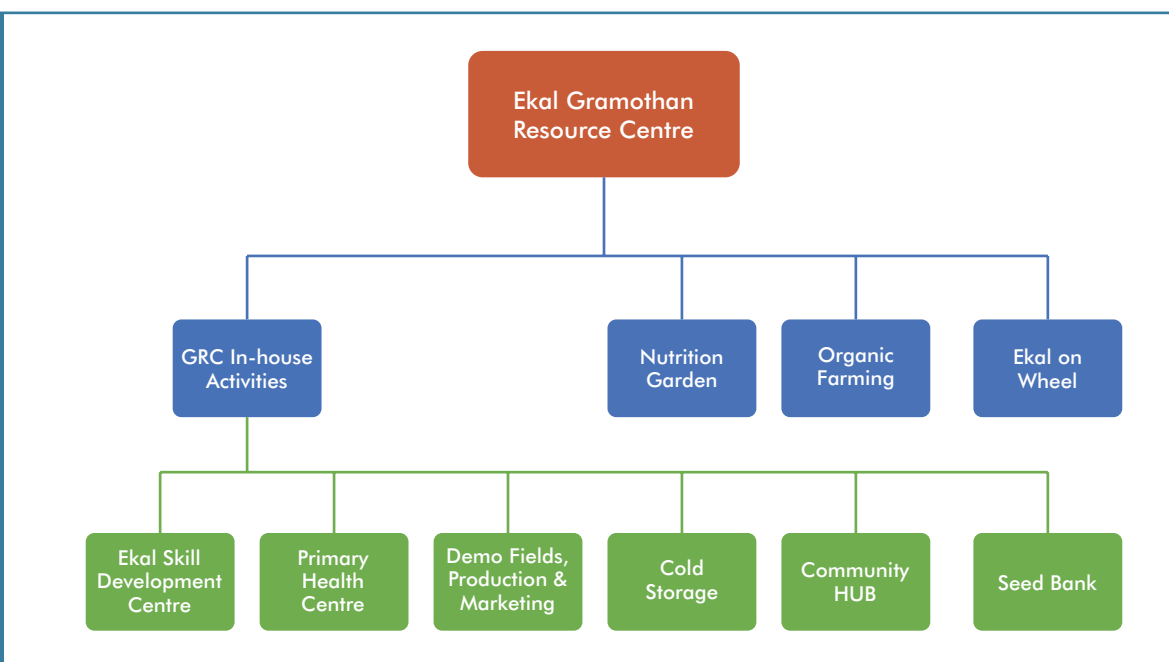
Ekal Gramothan Resource Centre

GRC In-house Activities

Nutrition Garden

Organic Farming

Ekal on Wheel

Ekal Skill Development Centre

Primary Health Centre

Demo Fields, Production & Marketing

Cold Storage

Community HUB

Seed Bank